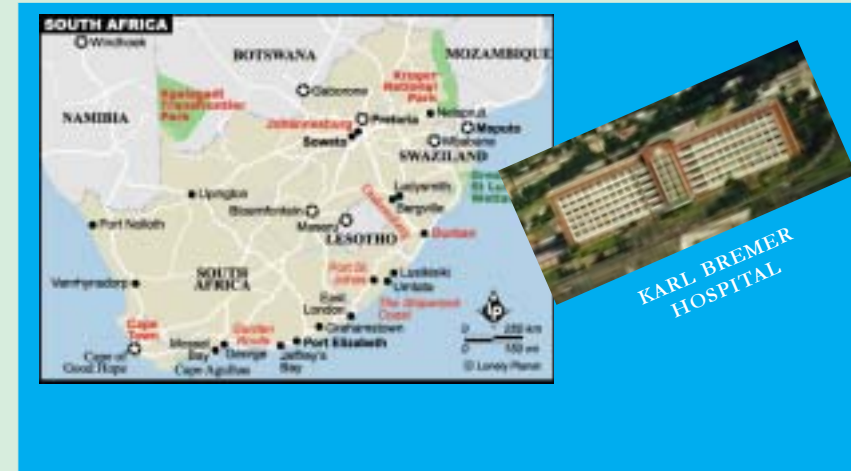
SOUTH AFRICA
Windhoek
BOTSWANA
MOZAMBIQUE
NAMIBIA
Kgalagadi Transfrontier Park
Gaborone
Kruger National Park
Johannesburg
Pretoria
Nelspruit
Maputo
Soweto
Mbabane
SWAZILAND
Upington
Ladysmith
Bloemfontein
Bergville
Port Nolloth
Maseru
LESOTHO
Durban
SOUTH AFRICA
Vanrhynsdorp
Port St Johns
Lusikisiki
Umtata
East London
The Wild Coast
Cape Town
Garden Route
Grahamstown
Port Elizabeth
Cape of Good Hope
Mossel Bay
George
Jeffrey's Bay
Cape Agulhas
0 250 km
0 150 mi
© Lonely Planet
KARL BREMER HOSPITAL